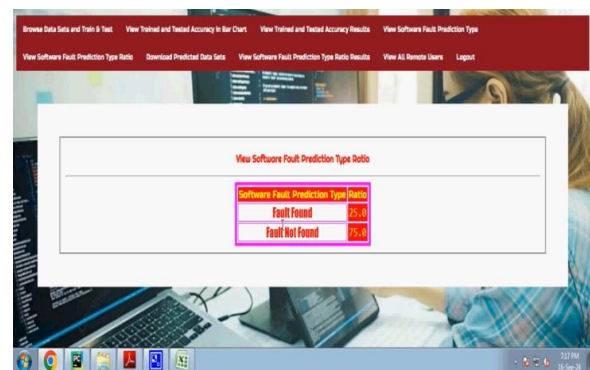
Browse Data Sets and Train & Test View Trained and Tested Accuracy in Bar Chart View Trained and Tested Accuracy Results View Software Fault Prediction Type

View Software Fault Prediction Type Ratio Download Predicted Data Sets View Software Fault Prediction Type Ratio Results View All Remote Users Logout

View Software Fault Prediction Type Ratio

| Software Fault Prediction Type | Ratio |
|---|---|
| Fault Found | 25.0 |
| Fault Not Found | 75.0 |

3:17 PM
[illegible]